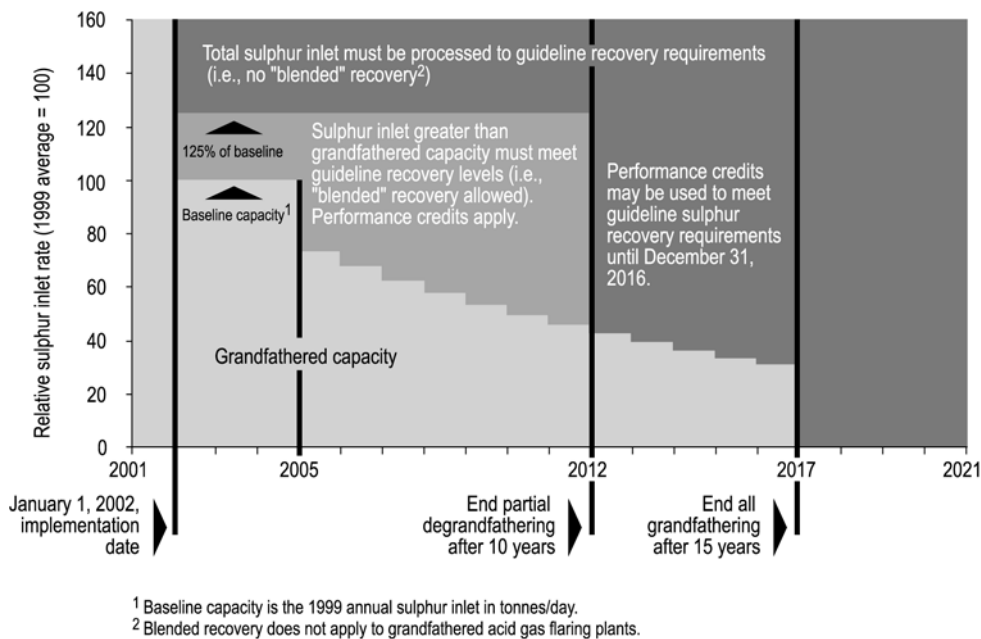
160
140
120
100
80
60
40
20
0

Relative sulphur inlet rate (1999 average = 100)

Total sulphur inlet must be processed to guideline recovery requirements (i.e., no "blended" recovery$^2$)

125% of baseline

Baseline capacity$^1$

Sulphur inlet greater than grandfathered capacity must meet guideline recovery levels (i.e., "blended" recovery allowed). Performance credits apply.

Performance credits may be used to meet guideline sulphur recovery requirements until December 31, 2016.

Grandfathered capacity

2001
2005
2012
2017
2021

January 1, 2002, implementation date

End partial degrandfathering after 10 years

End all grandfathering after 15 years

$^1$ Baseline capacity is the 1999 annual sulphur inlet in tonnes/day.
$^2$ Blended recovery does not apply to grandfathered acid gas flaring plants.